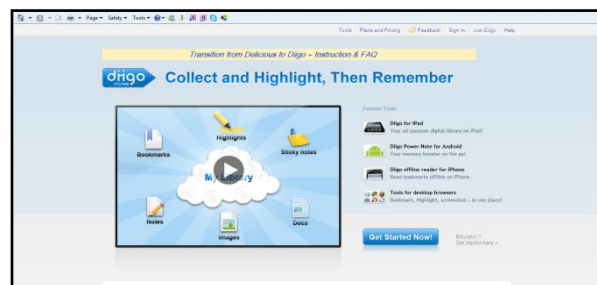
Page ▾ Safety ▾ Tools ▾

Tools | Plans and Pricing | Feedback | Sign In | Join Diigo | Help

Transition from Delicious to Diigo – Instruction & FAQ

diigo Collect and Highlight, Then Remember

Highlights
Bookmarks
Sticky notes
My Library
Notes
Images
Docs

Feature Tools

Diigo for iPad
Your all purpose digital library on iPad!

Diigo Power Note for Android
Your memory booster on the go!

Diigo offline reader for iPhone
Read bookmarks offline on iPhone

Tools for desktop browsers
Bookmark, Highlight, screenshot....in one place!

Get Started Now!

Educator ?
Get started here »